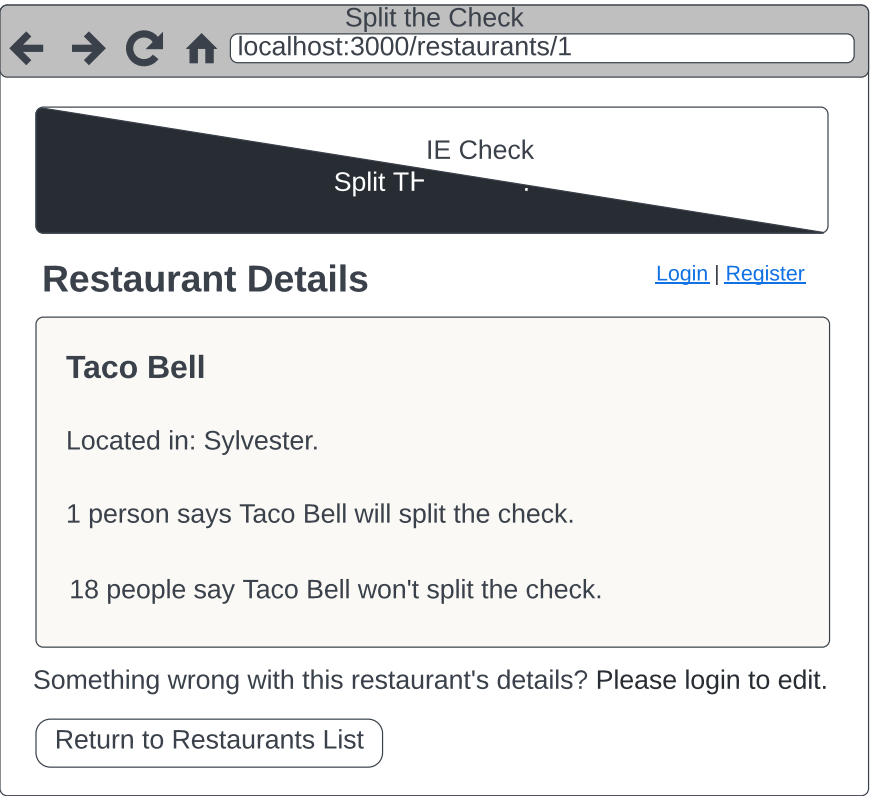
Split the Check

localhost:3000/restaurants/1

IE Check
Split TH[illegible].

Restaurant Details

Login | Register

Taco Bell

Located in: Sylvester.

1 person says Taco Bell will split the check.

18 people say Taco Bell won't split the check.

Something wrong with this restaurant's details? Please login to edit.

Return to Restaurants List